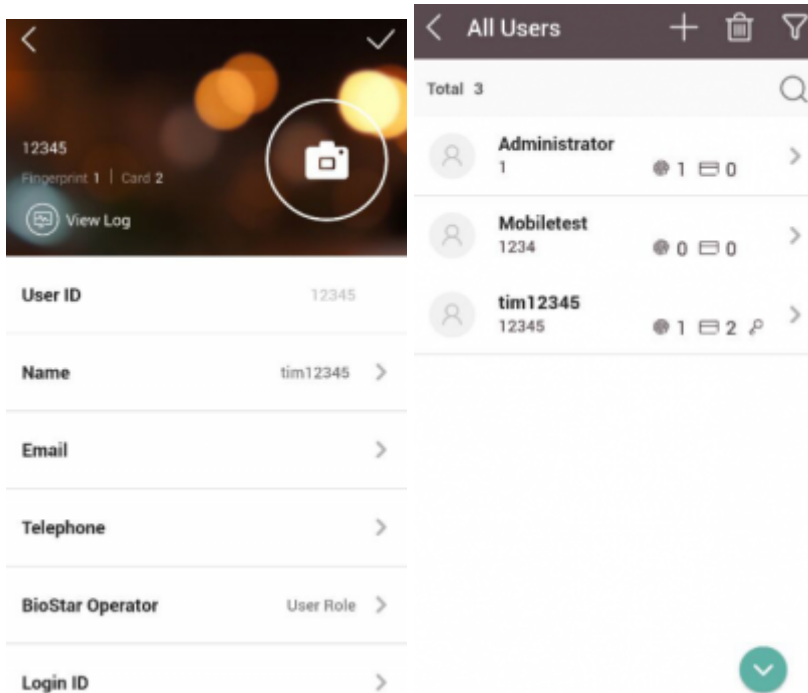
12345
Fingerprint 1 | Card 2
View Log

User ID 12345

Name tim12345

Email

Telephone

BioStar Operator User Role

Login ID

All Users

Total 3

Administrator
1
1 0

Mobiletest
1234
0 0

tim12345
12345
1 2